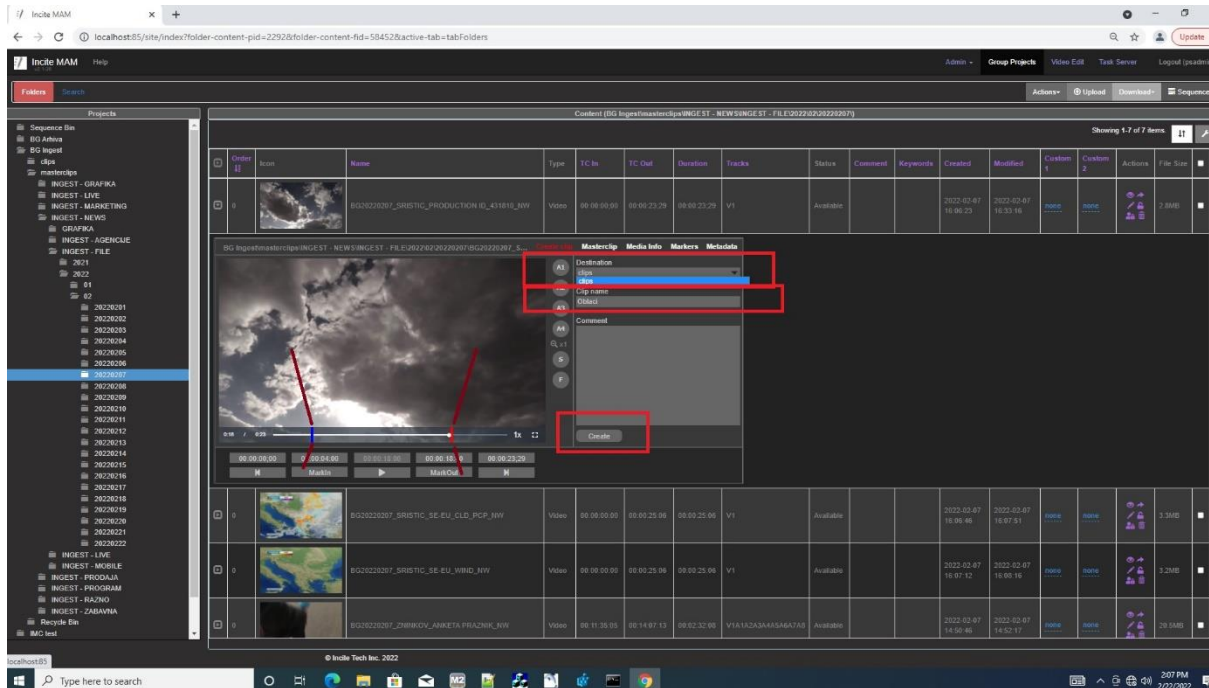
Incite MAM

localhost:85/site/index?folder-content-pid=2292&folder-content-fid=58452&active-tab=tabFolders

Update

Incite MAM Help

Admin Group Projects Video Edit Task Server Logout (psadmi

Folders Search

Actions Upload Download Sequence

Projects

Sequence Bin
BG Arhiva
BG Ingest
clips
masterclips
INGEST - GRAFIKA
INGEST - LIVE
INGEST - MARKETING
INGEST - NEWS
GRAFIKA
INGEST - AGENCIJE
INGEST - FILE
2021
2022
01
02
20220201
20220202
20220203
20220204
20220205
20220206
20220207
20220208
20220209
20220210
20220211
20220212
20220213
20220214
20220215
20220216
20220217
20220218
20220219
20220220
20220221
20220222
INGEST - LIVE
INGEST - MOBILE
INGEST - PRODAJA
INGEST - PROGRAM
INGEST - RAZNO
INGEST - ZABAVNA
Recycle Bin
IMC test

Content (BG Ingest\masterclips\INGEST - NEWS\INGEST - FILE\2022\02\20220207)

Showing 1-7 of 7 items

| | Order | Icon | Name | Type | TC In | TC Out | Duration | Tracks | Status | Comment | Keywords | Created | Modified | Custom 1 | Custom 2 | Actions | File Size |
|---|---|---|---|---|---|---|---|---|---|---|---|---|---|---|---|---|---|
| | 0 | | BG20220207_SRISTIC_PRODUCTION ID_431818_NW | Video | 00:00:00:00 | 00:00:23:29 | 00:00:23:29 | V1 | Available | | | 2022-02-07 16:06:23 | 2022-02-07 16:33:16 | none | none | | 2.8MB |
| | 0 | | BG20220207_SRISTIC_SE-EU_CLD_PCP_NW | Video | 00:00:00:00 | 00:00:25:06 | 00:00:25:06 | V1 | Available | | | 2022-02-07 16:06:46 | 2022-02-07 16:07:51 | none | none | | 3.3MB |
| | 0 | | BG20220207_SRISTIC_SE-EU_WIND_NW | Video | 00:00:00:00 | 00:00:25:06 | 00:00:25:06 | V1 | Available | | | 2022-02-07 16:07:12 | 2022-02-07 16:08:16 | none | none | | 3.2MB |
| | 0 | | BG20220207_ZNINKOV_ANKETA PRAZNIK_NW | Video | 00:11:35:05 | 00:14:07:13 | 00:02:32:08 | V1A1A2A3A4A5A6A7A8 | Available | | | 2022-02-07 14:50:46 | 2022-02-07 14:52:17 | none | none | | 28.5MB |

BG Ingest\masterclips\INGEST - NEWS\INGEST - FILE\2022\02\20220207\BG20220207_S... Create clip Masterclip Media Info Markers Metadata

A1
A3
A4
S
F

Destination
clips
clips
Clip name
Oblaci
Comment

0:10 / 0:23 1x

00:00:00:00 00:00:04:00 00:00:10:00 00:00:10:00 00:00:23:29

MarkIn MarkOut

Create

© Incite Tech Inc. 2022

localhost:85

Type here to search

2:07 PM 2/22/2022